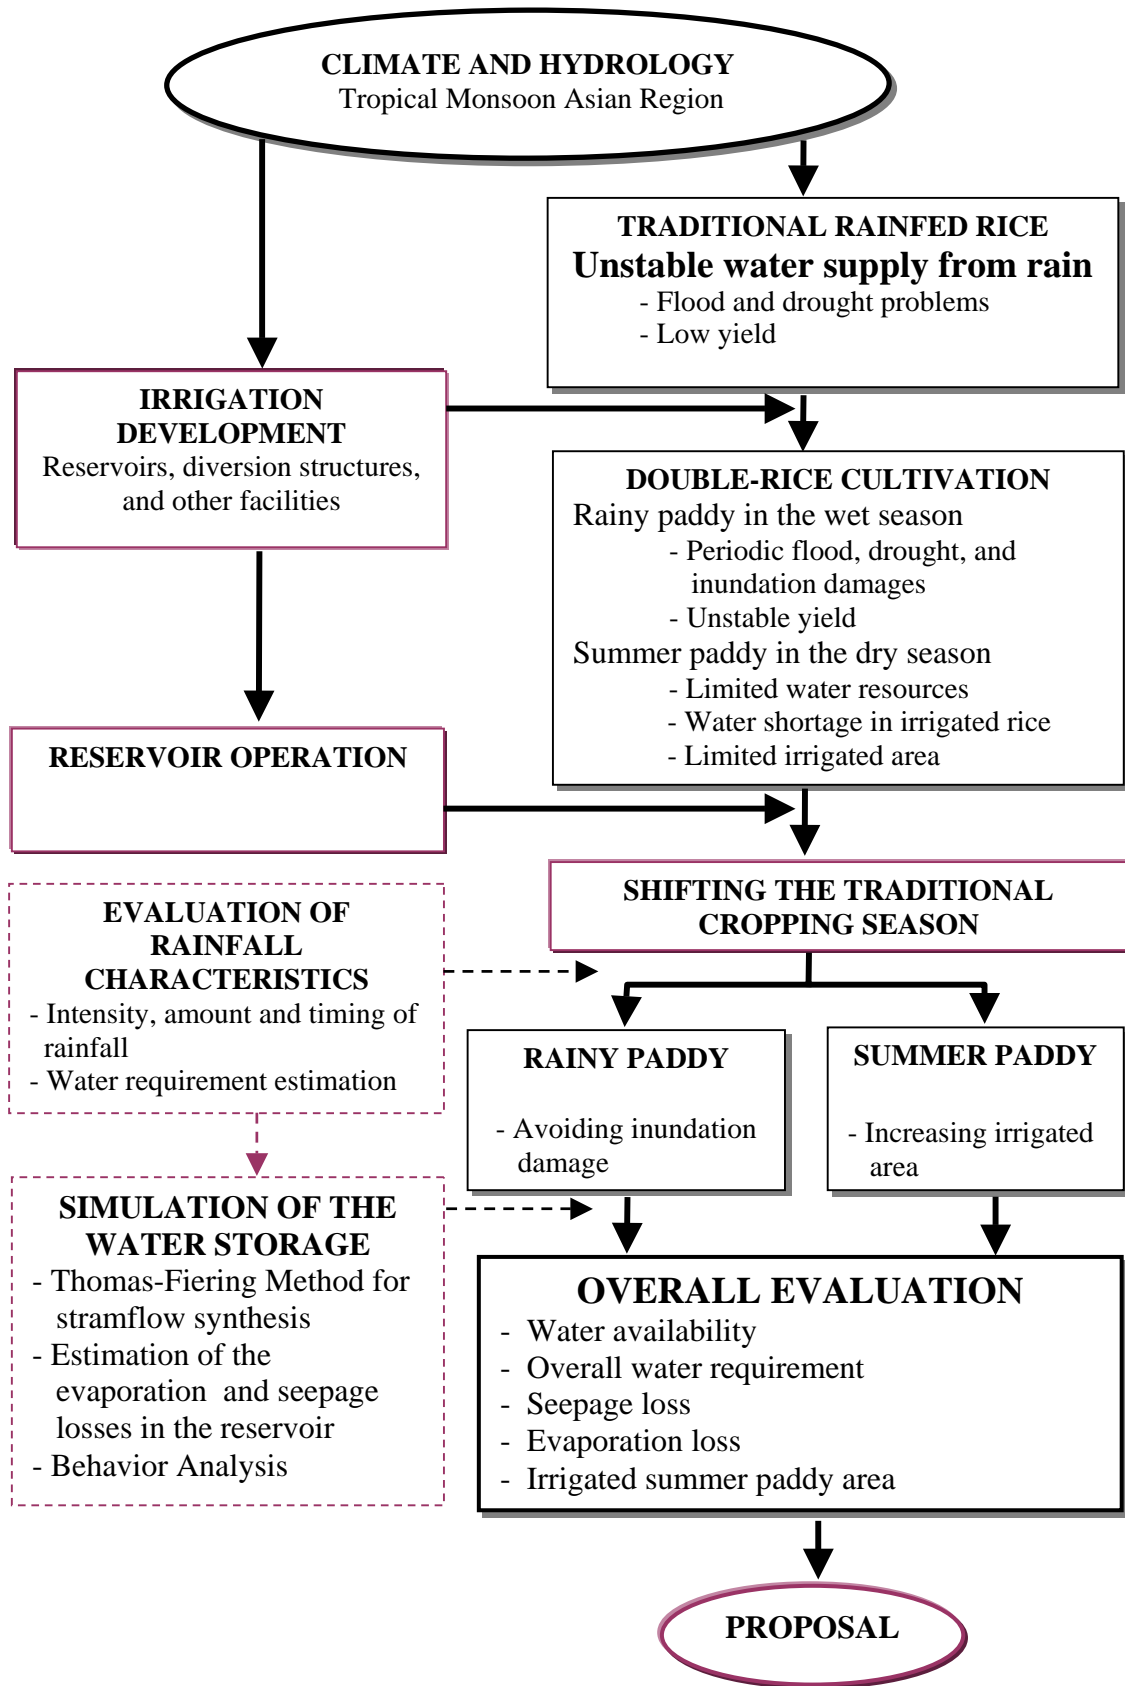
CLIMATE AND HYDROLOGY
Tropical Monsoon Asian Region

TRADITIONAL RAINFED RICE
Unstable water supply from rain
- Flood and drought problems
- Low yield

IRRIGATION DEVELOPMENT
Reservoirs, diversion structures, and other facilities

DOUBLE-RICE CULTIVATION
Rainy paddy in the wet season
- Periodic flood, drought, and inundation damages
- Unstable yield
Summer paddy in the dry season
- Limited water resources
- Water shortage in irrigated rice
- Limited irrigated area

RESERVOIR OPERATION

SHIFTING THE TRADITIONAL CROPPING SEASON

EVALUATION OF RAINFALL CHARACTERISTICS
- Intensity, amount and timing of rainfall
- Water requirement estimation

RAINY PADDY
- Avoiding inundation damage

SUMMER PADDY
- Increasing irrigated area

SIMULATION OF THE WATER STORAGE
- Thomas-Fiering Method for stramflow synthesis
- Estimation of the evaporation and seepage losses in the reservoir
- Behavior Analysis

OVERALL EVALUATION
- Water availability
- Overall water requirement
- Seepage loss
- Evaporation loss
- Irrigated summer paddy area

PROPOSAL